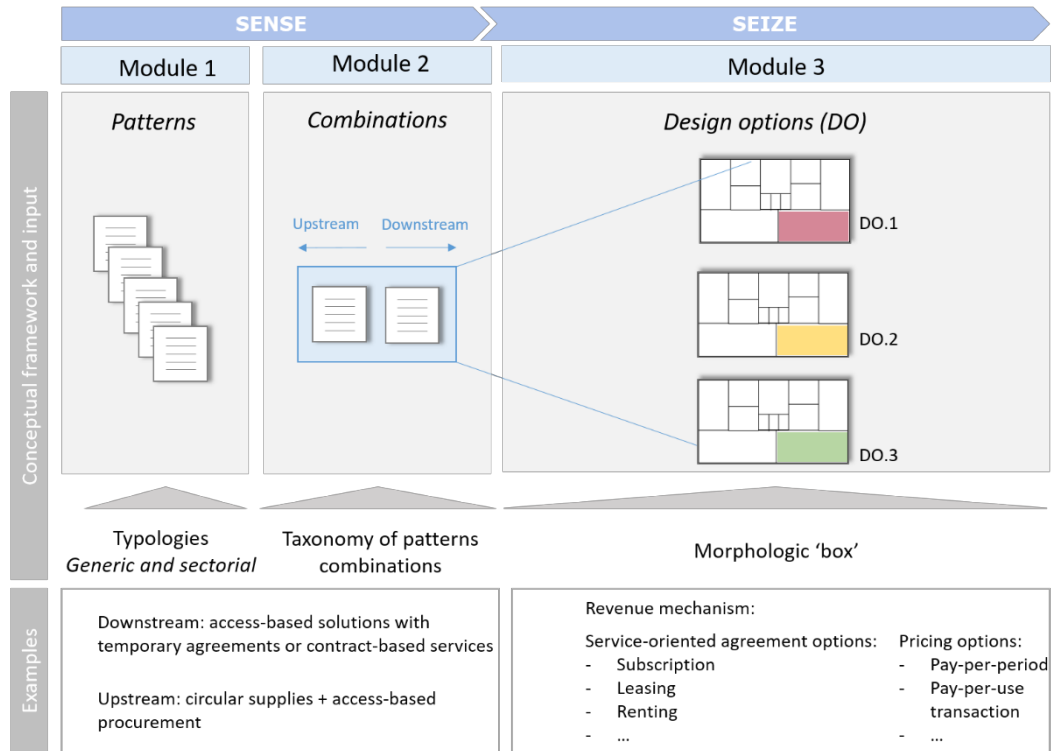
SENSE

SEIZE

Module 1

Module 2

Module 3

Conceptual framework and input

*Patterns*

*Combinations*

Upstream

Downstream

*Design options (DO)*

DO.1

DO.2

DO.3

Typologies
*Generic and sectorial*

Taxonomy of patterns combinations

Morphologic 'box'

Examples

Downstream: access-based solutions with temporary agreements or contract-based services

Upstream: circular supplies + access-based procurement

Revenue mechanism:

Service-oriented agreement options:
- Subscription
- Leasing
- Renting
- ...

Pricing options:
- Pay-per-period
- Pay-per-use transaction
- ...